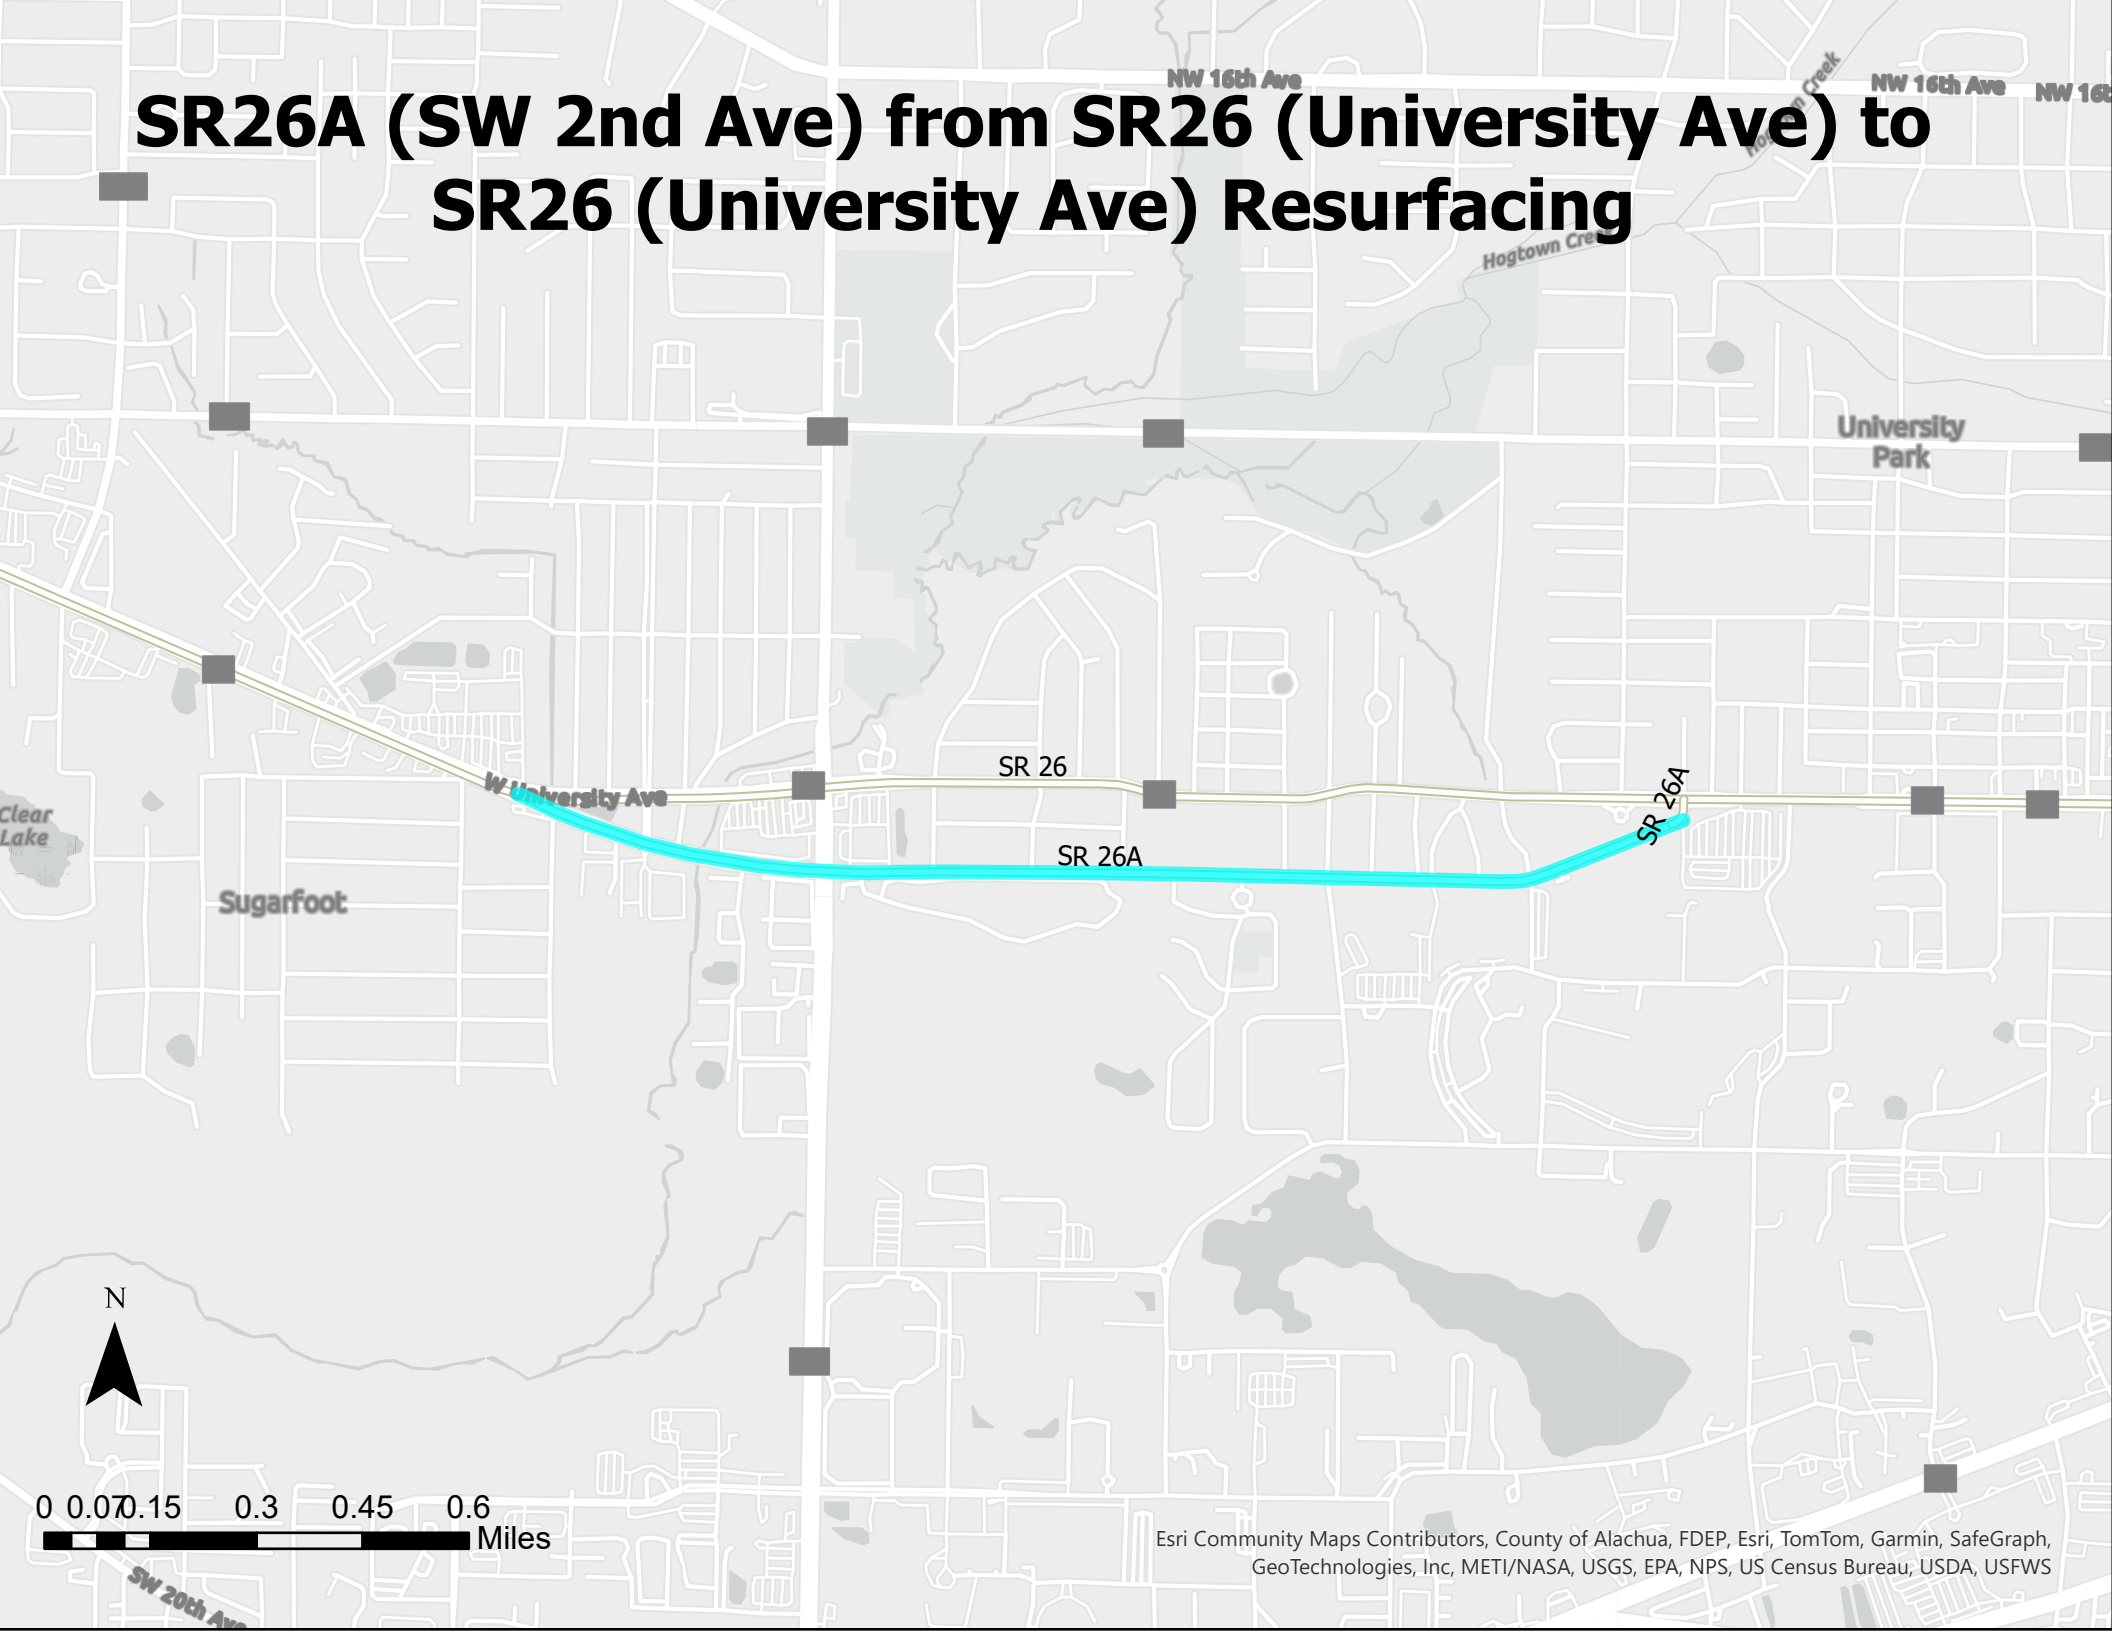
SR26A (SW 2nd Ave) from SR26 (University Ave) to SR26 (University Ave) Resurfacing

NW 16th Ave

NW 16th Ave

NW 16t

Hogtown Creek

Hogtown Creek

University Park

SR 26

W University Ave

SR 26A

SR 26A

Clear Lake

Sugarfoot

N

0 0.07 0.15 0.3 0.45 0.6
Miles

SW 20th Ave

Esri Community Maps Contributors, County of Alachua, FDEP, Esri, TomTom, Garmin, SafeGraph, GeoTechnologies, Inc, METI/NASA, USGS, EPA, NPS, US Census Bureau, USDA, USFWS